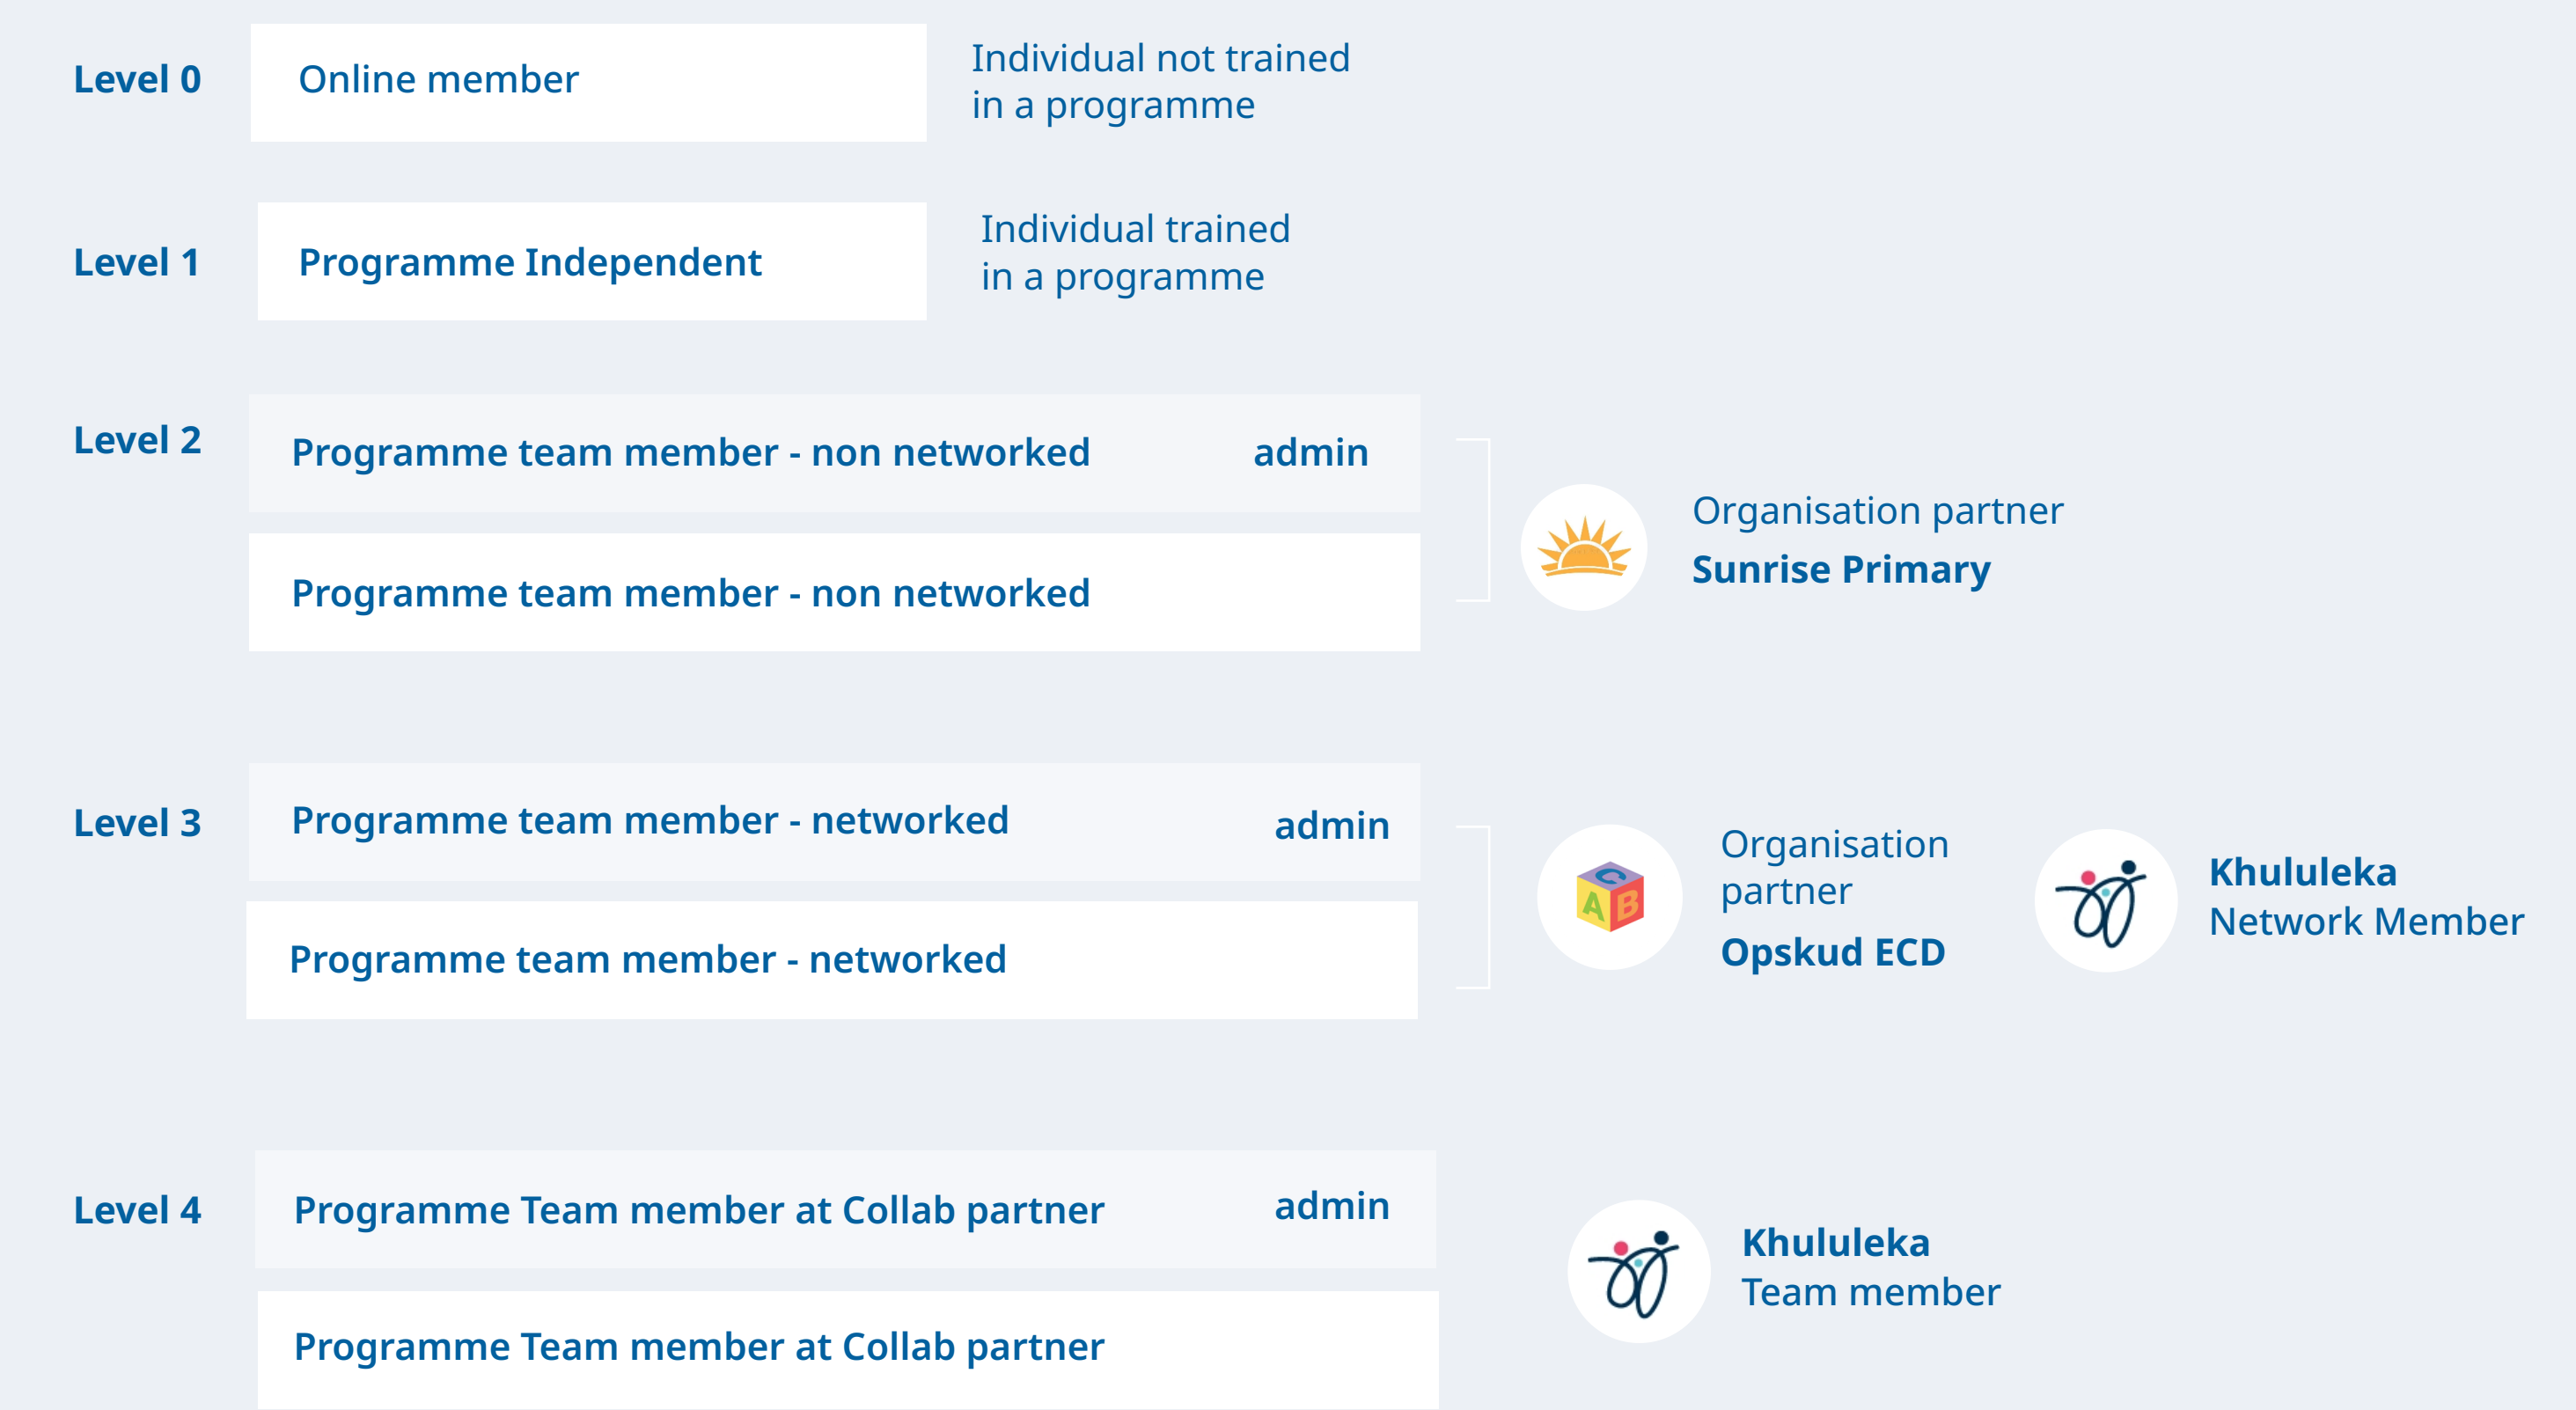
Level 0

Online member

Individual not trained in a programme

Level 1

Programme Independent

Individual trained in a programme

Level 2

Programme team member - non networked

admin

Programme team member - non networked

Organisation partner
Sunrise Primary

Level 3

Programme team member - networked

admin

Programme team member - networked

C A B

Organisation partner
Opskud ECD

Khululeka
Network Member

Level 4

Programme Team member at Collab partner

admin

Programme Team member at Collab partner

Khululeka
Team member